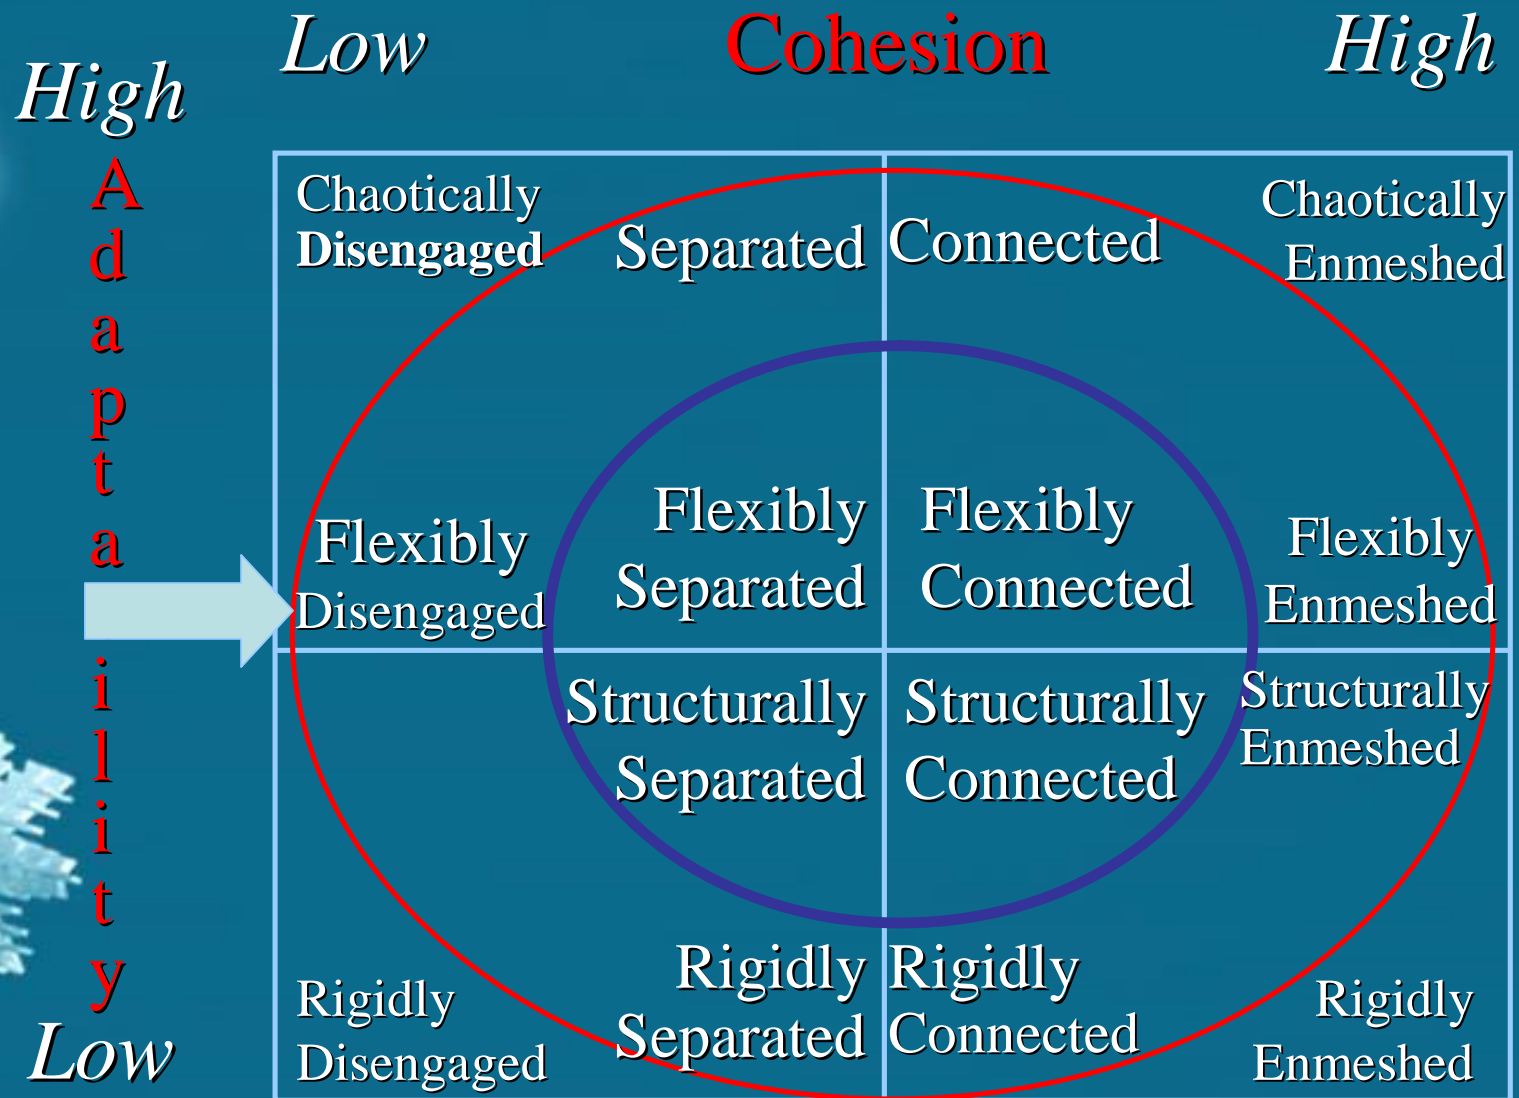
Low Cohesion High

High

Adaptability

Low

Chaotically Disengaged

Separated

Connected

Chaotically Enmeshed

Flexibly Disengaged

Flexibly Separated

Flexibly Connected

Flexibly Enmeshed

Structurally Separated

Structurally Connected

Structurally Enmeshed

Rigidly Disengaged

Rigidly Separated

Rigidly Connected

Rigidly Enmeshed